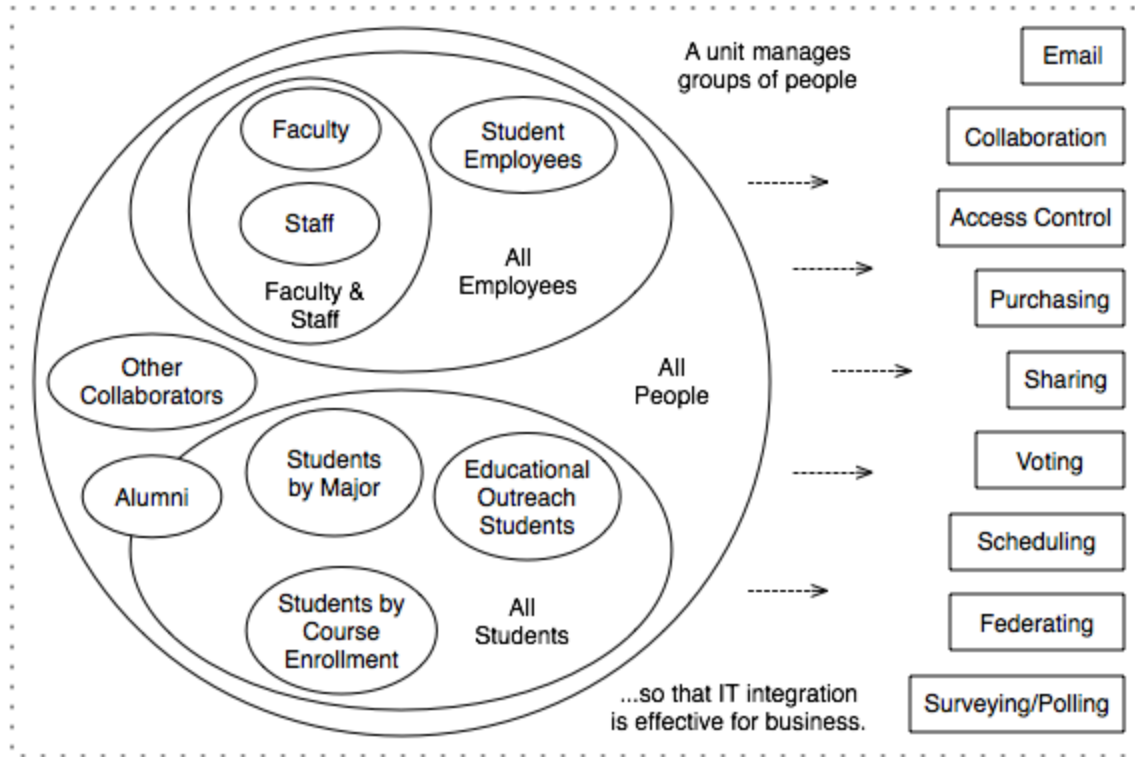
A unit manages groups of people

Faculty

Student Employees

Staff

Faculty & Staff

All Employees

Other Collaborators

All People

Alumni

Students by Major

Educational Outreach Students

Students by Course Enrollment

All Students

...so that IT integration is effective for business.

Email

Collaboration

Access Control

Purchasing

Sharing

Voting

Scheduling

Federating

Surveying/Polling